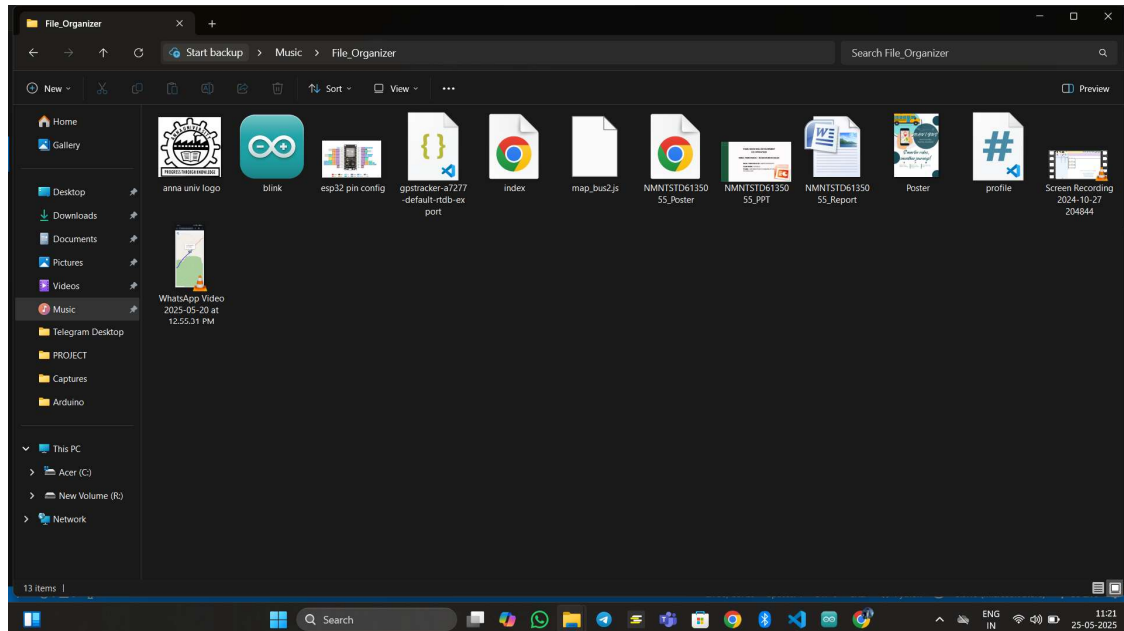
File_Organizer

Start backup > Music > File_Organizer

Search File_Organizer

New
Sort
View
...
Preview

Home
Gallery
Desktop
Downloads
Documents
Pictures
Videos
Music
Telegram Desktop
PROJECT
Captures
Arduino
This PC
Acer (C:)
New Volume (R:)
Network

anna univ logo
blink
esp32 pin config
gpstracker-a7277-default-rtdb-export
index
map_bus2.js
NMNTSTD6135055_Poster
NMNTSTD6135055_PPT
NMNTSTD6135055_Report
Poster
profile
Screen Recording 2024-10-27 204844
WhatsApp Video 2025-05-20 at 12.55.31 PM

13 items

Search

ENG
IN
11:21
25-05-2025